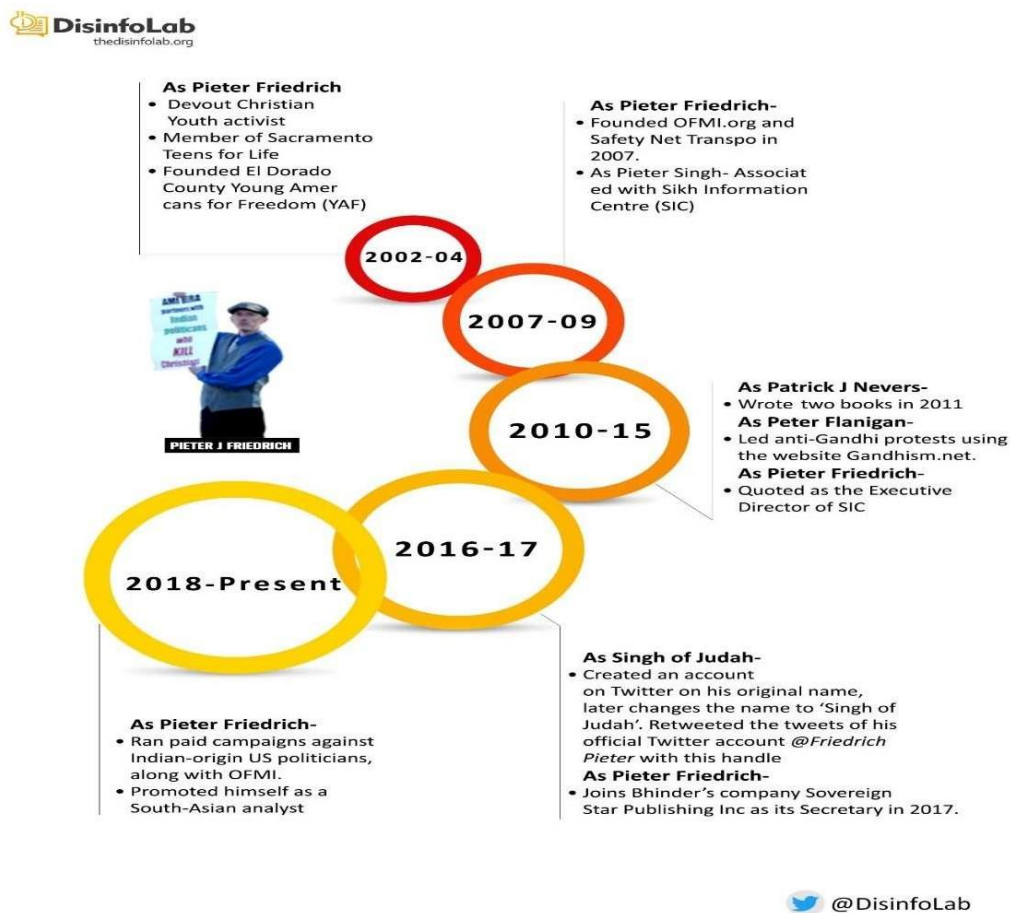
DisinfoLab
thedisinfolab.org

As Pieter Friedrich
• Devout Christian Youth activist
• Member of Sacramento Teens for Life
• Founded El Dorado County Young Amer cans for Freedom (YAF)

As Pieter Friedrich-
• Founded OFMI.org and Safety Net Transpo in 2007.
• As Pieter Singh- Associat ed with Sikh Information Centre (SIC)

2002-04

2007-09

AMERICA
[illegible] with Indian politicians who KILL Christians

PIETER J FRIEDRICH

2010-15

As Patrick J Nevers-
• Wrote two books in 2011
As Peter Flanigan-
• Led anti-Gandhi protests using the website Gandhism.net.
As Pieter Friedrich-
• Quoted as the Executive Director of SIC

2016-17

2018-Present

As Singh of Judah-
• Created an account on Twitter on his original name, later changes the name to 'Singh of Judah'. Retweeted the tweets of his official Twitter account @Friedrich Pieter with this handle
As Pieter Friedrich-
• Joins Bhinder's company Sovereign Star Publishing Inc as its Secretary in 2017.

As Pieter Friedrich-
• Ran paid campaigns against Indian-origin US politicians, along with OFMI.
• Promoted himself as a South-Asian analyst

@DisinfoLab